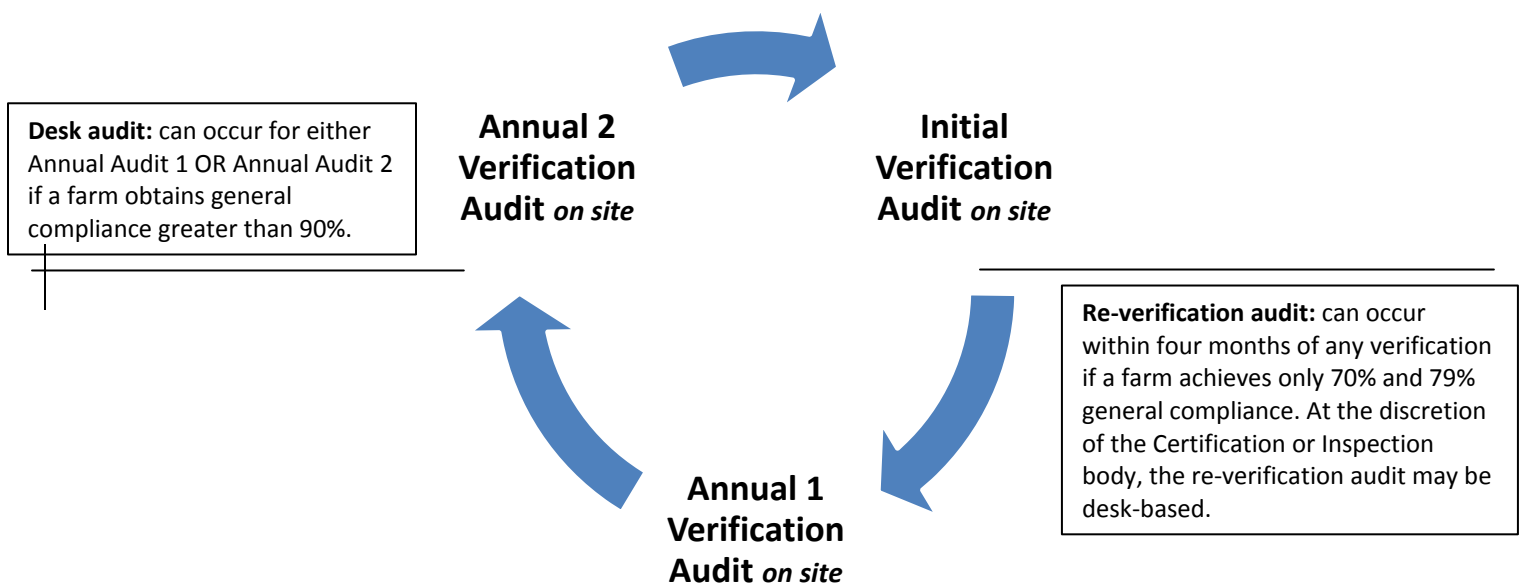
**Desk audit:** can occur for either Annual Audit 1 OR Annual Audit 2 if a farm obtains general compliance greater than 90%.

**Annual 2 Verification Audit** *on site*

**Initial Verification Audit** *on site*

**Re-verification audit:** can occur within four months of any verification if a farm achieves only 70% and 79% general compliance. At the discretion of the Certification or Inspection body, the re-verification audit may be desk-based.

**Annual 1 Verification Audit** *on site*